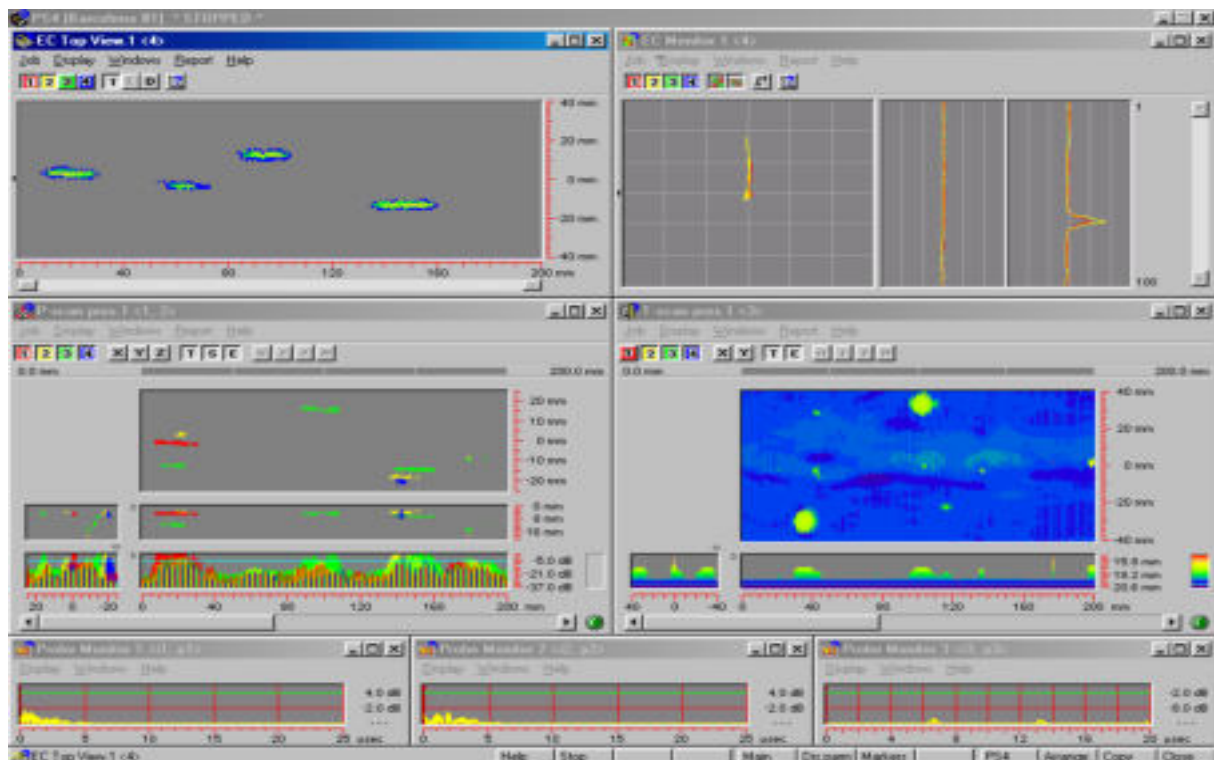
PS4 [Barcelona 01] * STOPPED *

EC Top View 1 (4)
Job Display Windows Report Help
1 2 3 4 T D
40 mm
20 mm
0 mm
-20 mm
-40 mm
0 40 80 120 160 200 mm

EC Monitor 1 (4)
Job Display Windows Report Help
1 2 3 4
1
100

Pscan proc 1 (1, 2)
Job Display Windows Report Help
1 2 3 4 X Y Z T S E
0.0 mm 200.0 mm
20 mm
10 mm
0 mm
-10 mm
-20 mm
0 mm
8 mm
16 mm
-6.0 dB
-21.0 dB
-37.0 dB
20 0 -20
0 40 80 120 160 200 mm

Fscan proc 1 (3)
Job Display Windows Report Help
1 2 3 4 X Y T E
0.0 mm 200.0 mm
40 mm
20 mm
0 mm
-20 mm
-40 mm
15.8 mm
18.2 mm
20.6 mm
40 0 -40
0 40 80 120 160 200 mm

Probe Monitor 1 (1, 1)
Display Windows Help
4.0 dB
-2.0 dB
0 5 10 15 20 25 usec

Probe Monitor 2 (2, 2)
Display Windows Help
4.0 dB
-2.0 dB
0 5 10 15 20 25 usec

Probe Monitor 3 (3, 3)
Display Windows Help
-2.0 dB
-8.0 dB
0 4 8 12 16 20 usec

EC Top View 1 (4) Help Stop Main Dir.param Markers PS4 Arrange Copy Close